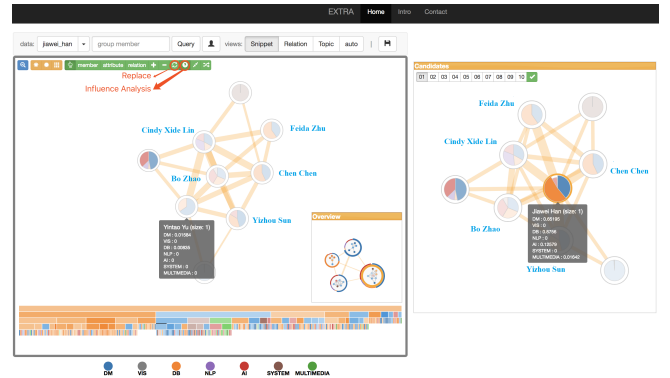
EXTRA Home Intro Contact

data: jiawei_han group member Query views: Snippet Relation Topic auto

member attribute relation + − 

Replace

Influence Analysis

Cindy Xide Lin

Feida Zhu

Chen Chen

Bo Zhao

Yizhou Sun

Yintao Yu (size: 1)
DM : 0.01064
VIS : 0
DB : 0.00605
NLP : 0
AI : 0
SYSTEM : 0
MULTIMEDIA : 0

Overview

Candidates

01 02 03 04 05 06 07 08 09 10

Feida Zhu

Cindy Xide Lin

Chen Chen

Jiawei Han (size: 1)
DM : 0.05195
VIS : 0
DB : 0.0768
NLP : 0
AI : 0.12079
SYSTEM : 0
MULTIMEDIA : 0.01642

Bo Zhao

Yizhou Sun

DM VIS DB NLP AI SYSTEM MULTIMEDIA